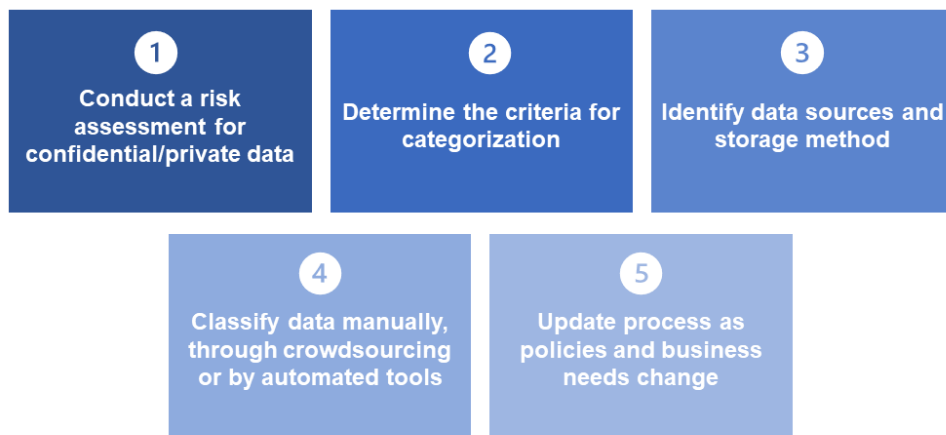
1
Conduct a risk assessment for confidential/private data

2
Determine the criteria for categorization

3
Identify data sources and storage method

4
Classify data manually, through crowdsourcing or by automated tools

5
Update process as policies and business needs change